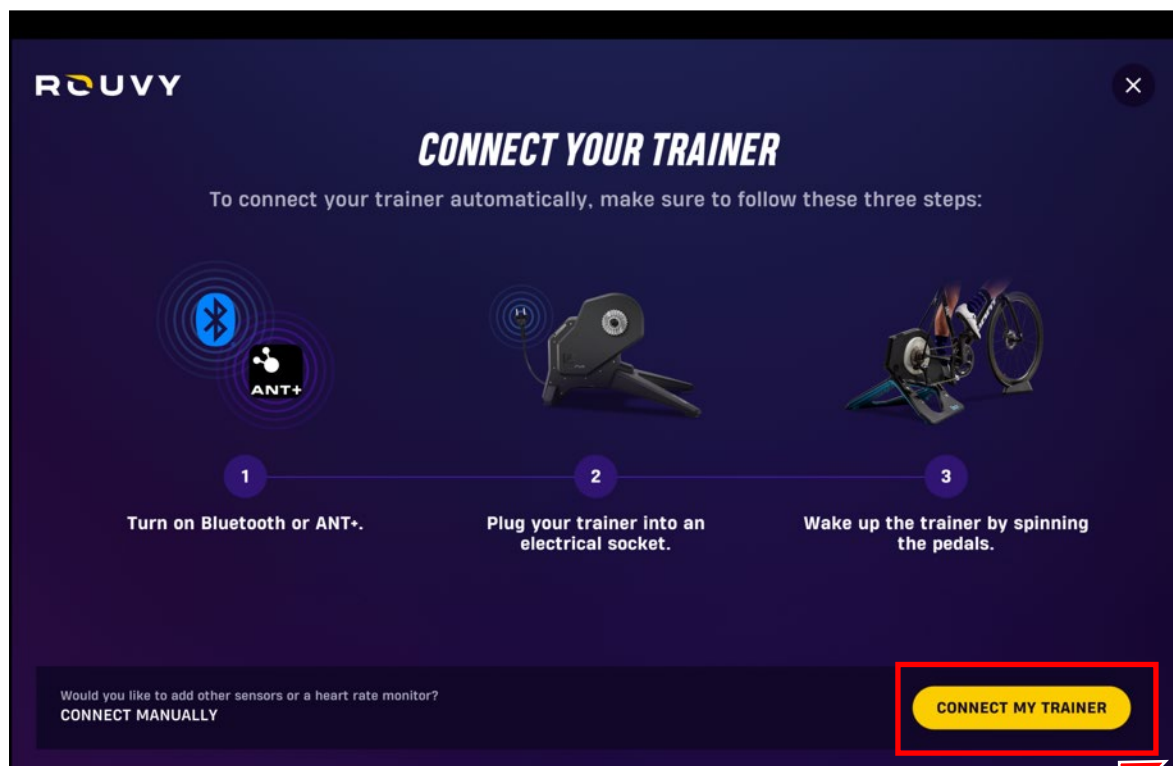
ROUVY

×

CONNECT YOUR TRAINER

To connect your trainer automatically, make sure to follow these three steps:

ANT+

1

Turn on Bluetooth or ANT+.

2

Plug your trainer into an electrical socket.

3

Wake up the trainer by spinning the pedals.

Would you like to add other sensors or a heart rate monitor?
CONNECT MANUALLY

CONNECT MY TRAINER